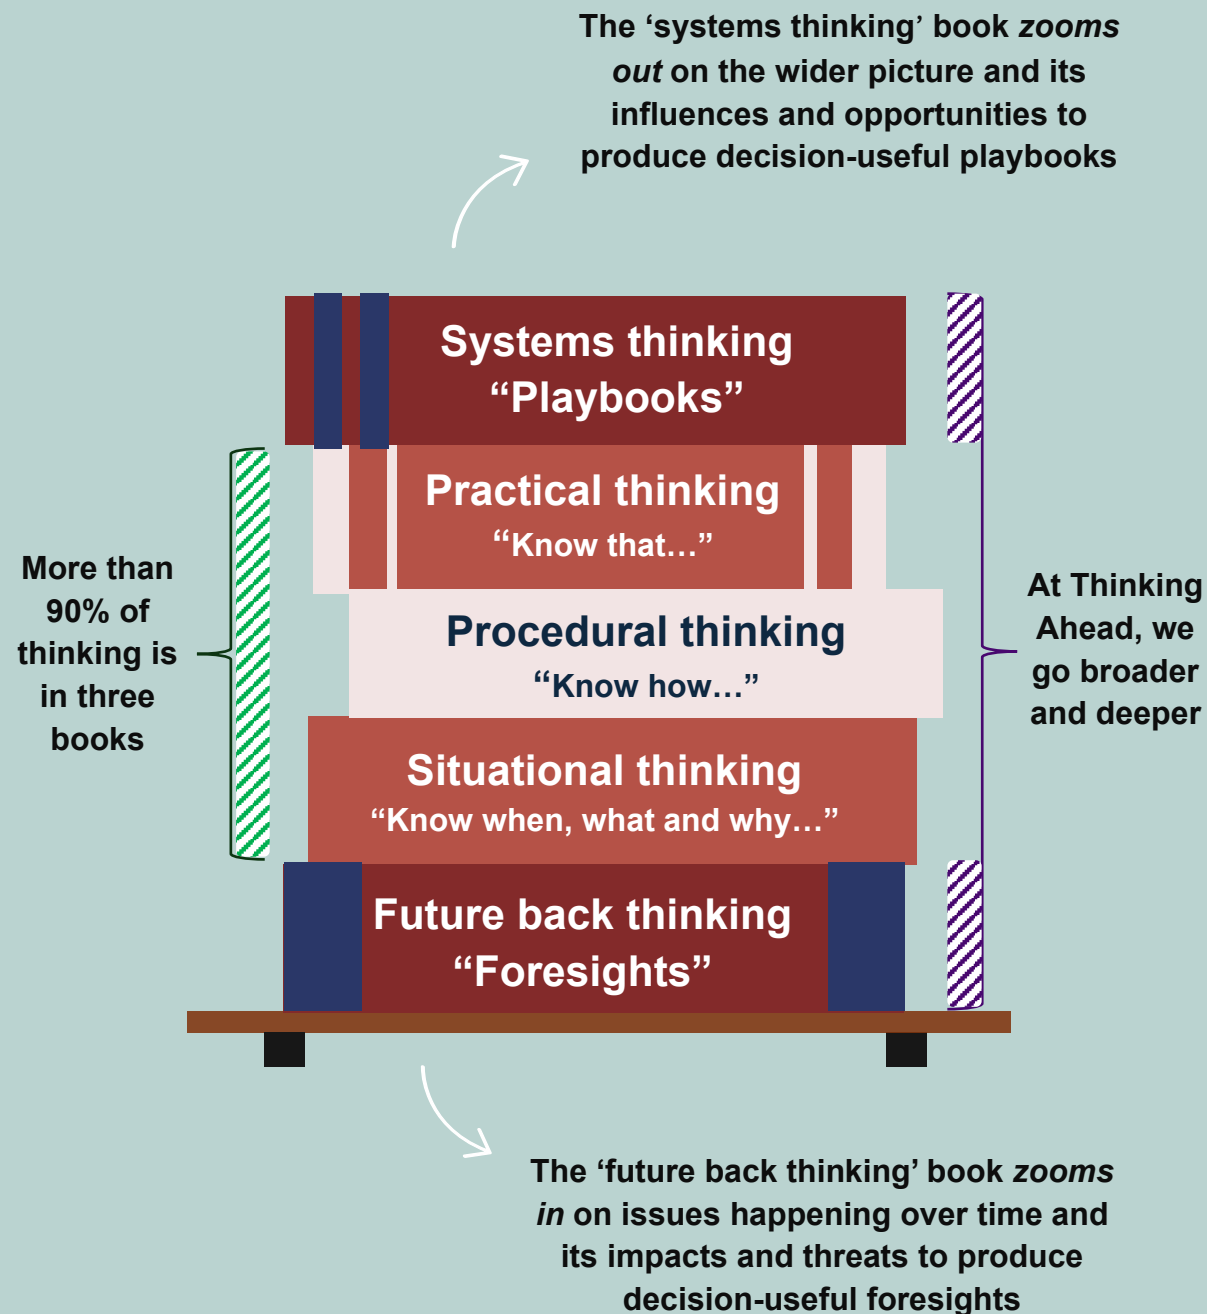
The ‘systems thinking’ book *zooms out* on the wider picture and its influences and opportunities to produce decision-useful playbooks

Systems thinking
“Playbooks”

Practical thinking
“Know that…”

Procedural thinking
“Know how…”

Situational thinking
“Know when, what and why…”

Future back thinking
“Foresights”

More than 90% of thinking is in three books

At Thinking Ahead, we go broader and deeper

The ‘future back thinking’ book *zooms in* on issues happening over time and its impacts and threats to produce decision-useful foresights